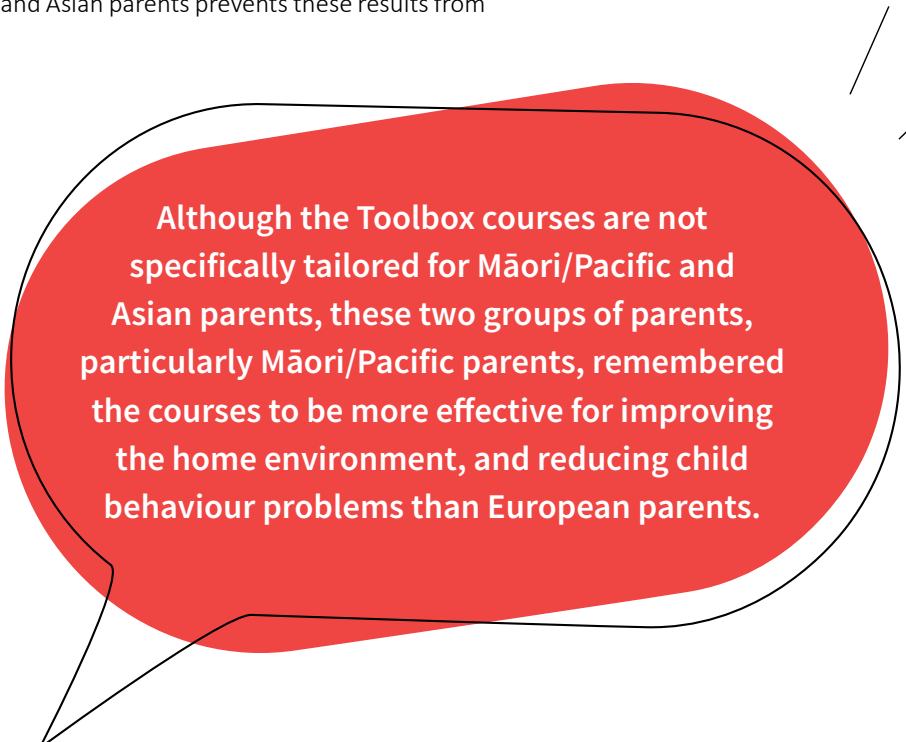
and Asian parents prevents these results from

Although the Toolbox courses are not specifically tailored for Māori/Pacific and Asian parents, these two groups of parents, particularly Māori/Pacific parents, remembered the courses to be more effective for improving the home environment, and reducing child behaviour problems than European parents.